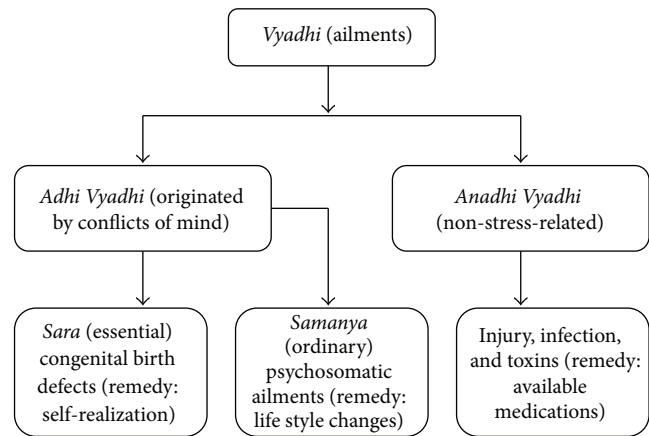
Vyadhi (ailments)

Adhi Vyadhi (originated by conflicts of mind)

Anadhi Vyadhi (non-stress-related)

Sara (essential) congenital birth defects (remedy: self-realization)

Samanya (ordinary) psychosomatic ailments (remedy: life style changes)

Injury, infection, and toxins (remedy: available medications)